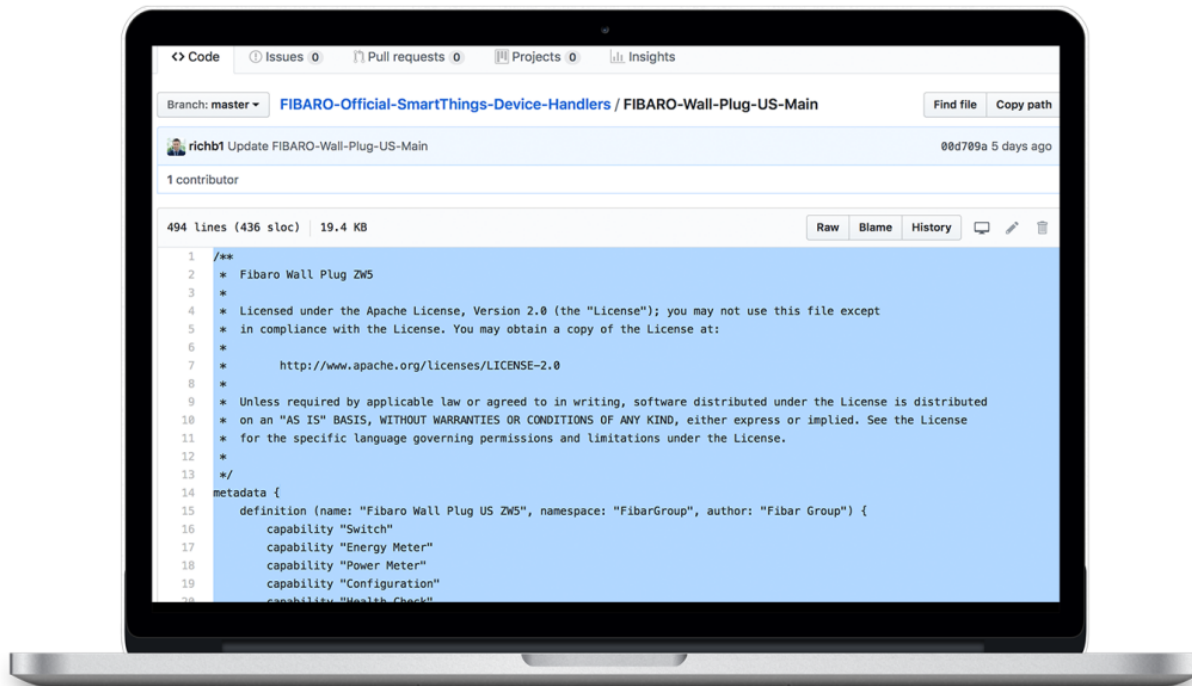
<> Code Issues 0 Pull requests 0 Projects 0 Insights

Branch: master ▾ FIBARO-Official-SmartThings-Device-Handlers / FIBARO-Wall-Plug-US-Main

Find file Copy path

richb1 Update FIBARO-Wall-Plug-US-Main

00d709a 5 days ago

1 contributor

494 lines (436 sloc) 19.4 KB

Raw Blame History

```
1  /**
2   *  Fibaro Wall Plug ZW5
3   *
4   *  Licensed under the Apache License, Version 2.0 (the "License"); you may not use this file except
5   *  in compliance with the License. You may obtain a copy of the License at:
6   *
7   *       http://www.apache.org/licenses/LICENSE-2.0
8   *
9   *  Unless required by applicable law or agreed to in writing, software distributed under the License is distributed
10  *  on an "AS IS" BASIS, WITHOUT WARRANTIES OR CONDITIONS OF ANY KIND, either express or implied. See the License
11  *  for the specific language governing permissions and limitations under the License.
12  *
13  */
14 metadata {
15     definition (name: "Fibaro Wall Plug US ZW5", namespace: "FibarGroup", author: "Fibar Group") {
16         capability "Switch"
17         capability "Energy Meter"
18         capability "Power Meter"
19         capability "Configuration"
20         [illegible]
```